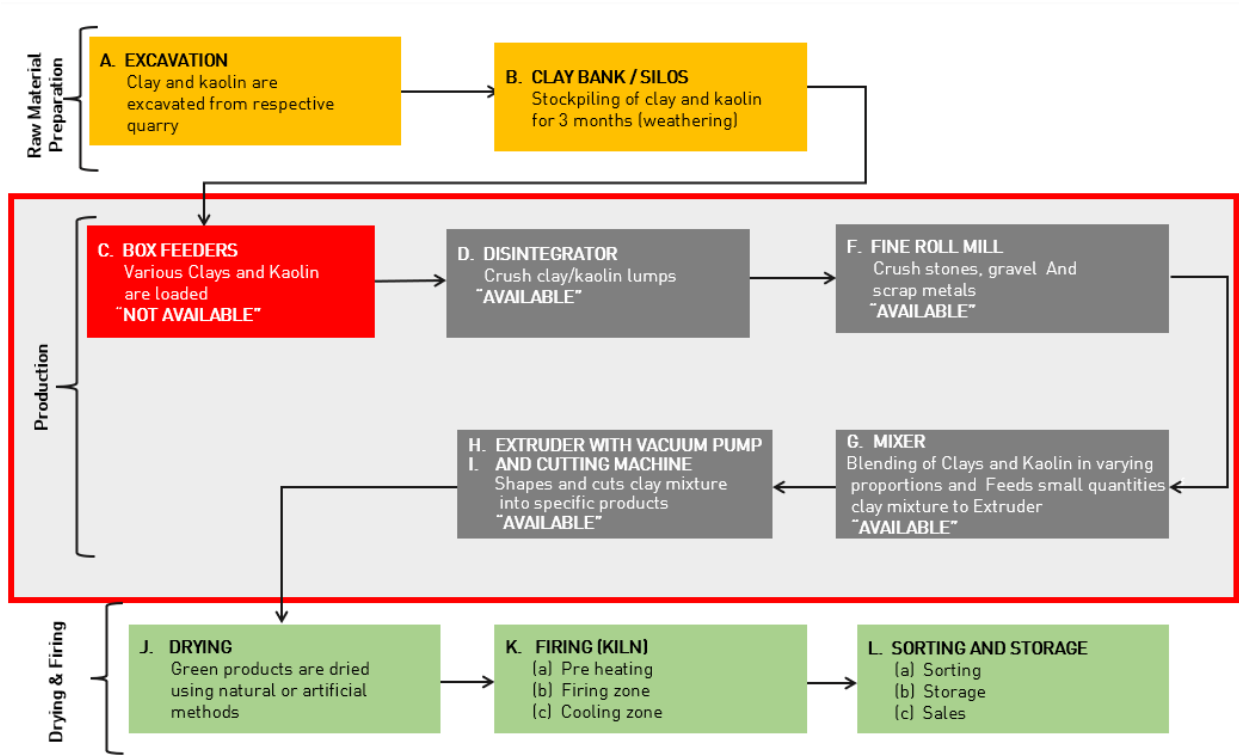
Raw Material Preparation

A. EXCAVATION
Clay and kaolin are excavated from respective quarry

B. CLAY BANK / SILOS
Stockpiling of clay and kaolin for 3 months (weathering)

Production

C. BOX FEEDERS
Various Clays and Kaolin are loaded
"NOT AVAILABLE"

D. DISINTEGRATOR
Crush clay/kaolin lumps
"AVAILABLE"

F. FINE ROLL MILL
Crush stones, gravel And scrap metals
"AVAILABLE"

H. EXTRUDER WITH VACUUM PUMP
I. AND CUTTING MACHINE
Shapes and cuts clay mixture into specific products
"AVAILABLE"

G. MIXER
Blending of Clays and Kaolin in varying proportions and Feeds small quantities clay mixture to Extruder
"AVAILABLE"

Drying & Firing

J. DRYING
Green products are dried using natural or artificial methods

K. FIRING (KILN)
(a) Pre heating
(b) Firing zone
(c) Cooling zone

L. SORTING AND STORAGE
(a) Sorting
(b) Storage
(c) Sales